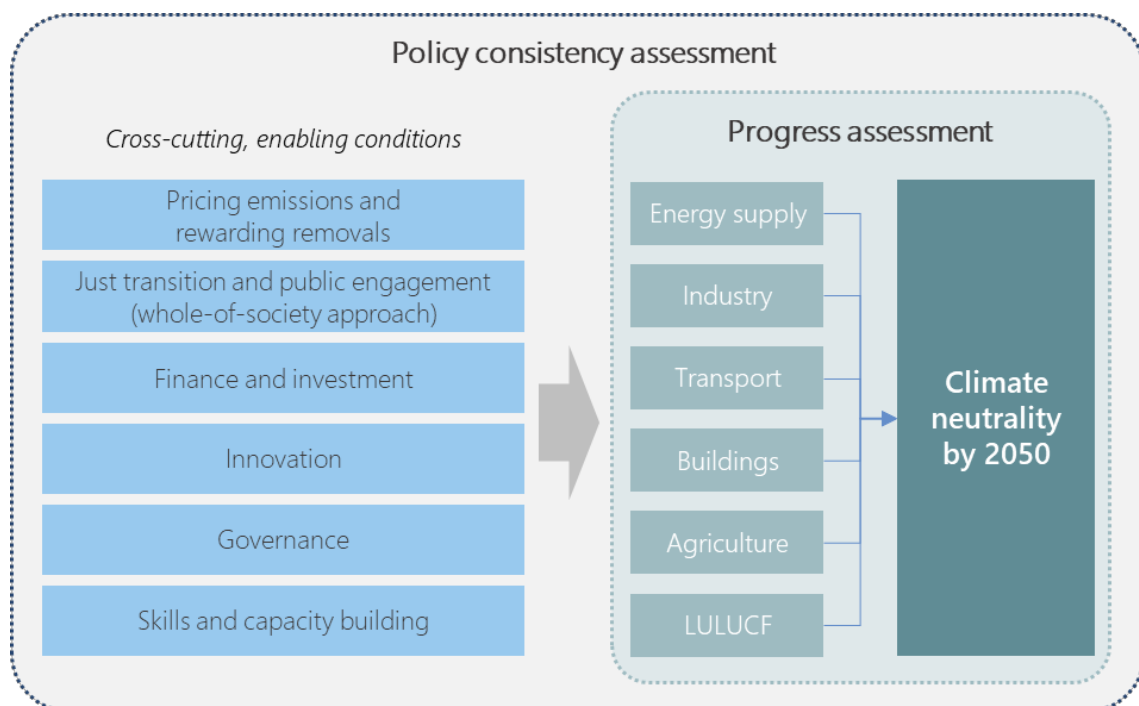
Policy consistency assessment

Cross-cutting, enabling conditions

Pricing emissions and rewarding removals

Just transition and public engagement (whole-of-society approach)

Finance and investment

Innovation

Governance

Skills and capacity building

Progress assessment

Energy supply

Industry

Transport

Buildings

Agriculture

LULUCF

Climate neutrality by 2050